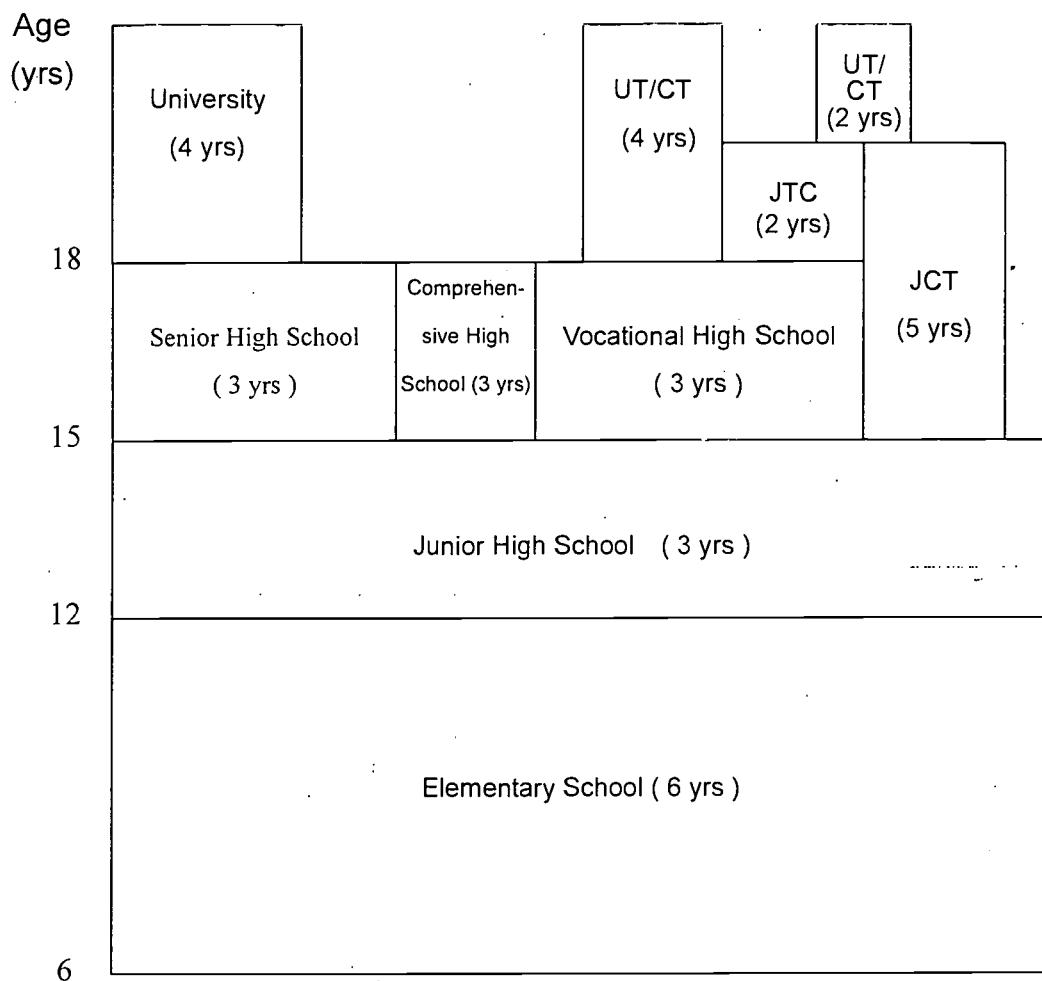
Age (yrs)

University (4 yrs)

UT/CT (4 yrs)

UT/ CT (2 yrs)

JTC (2 yrs)

18

JCT (5 yrs)

Senior High School ( 3 yrs )

Comprehensive High School (3 yrs)

Vocational High School ( 3 yrs )

15

Junior High School ( 3 yrs )

12

Elementary School ( 6 yrs )

6